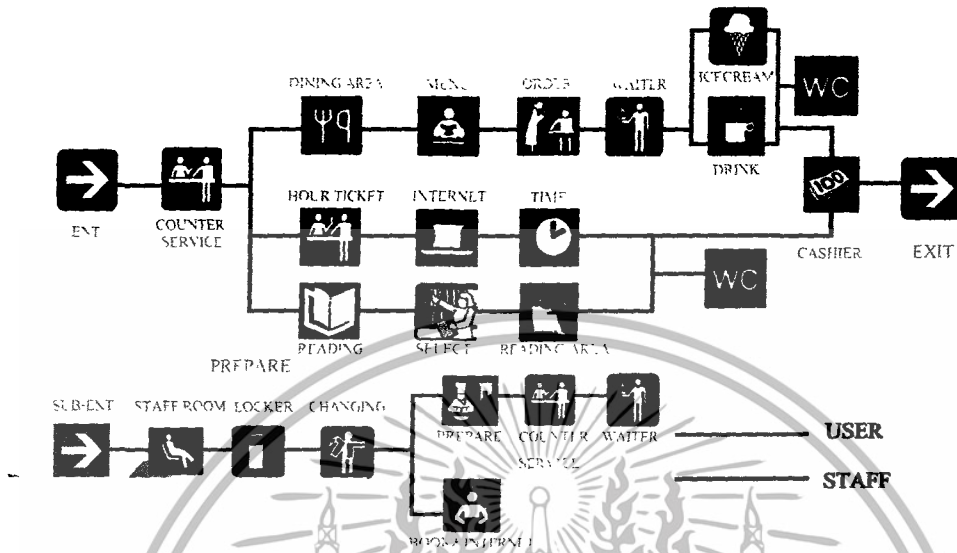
DINING AREA
MENU
ORDER
WAITER
ICECREAM
WC
DRINK
ENT
COUNTER SERVICE
HOUR TICKET
INTERNET
TIME
CASHIER
EXIT
WC
READING
SELECT
READING AREA
PREPARE
SUB-ENT
STAFF ROOM
LOCKER
CHANGING
PREPARE
COUNTER SERVICE
WAITER
USER
STAFF
BOOK & INTERNET